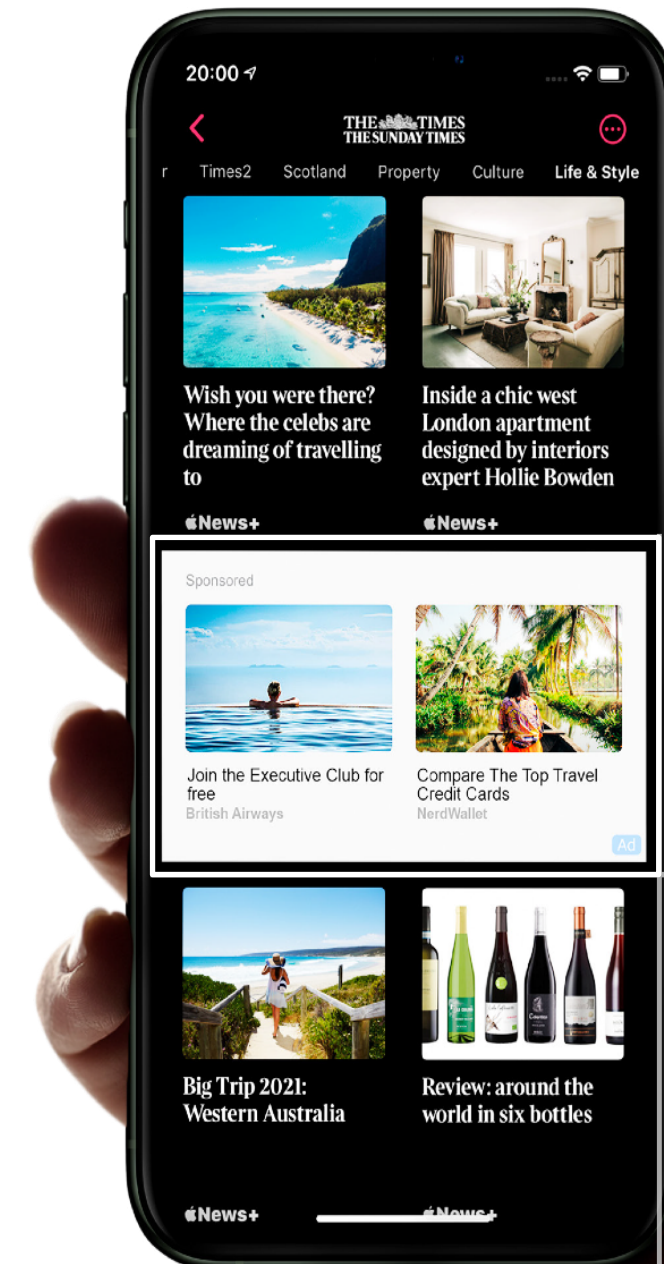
20:00

THE TIMES
THE SUNDAY TIMES

r Times2 Scotland Property Culture Life & Style

Wish you were there? Where the celebs are dreaming of travelling to

News+

Inside a chic west London apartment designed by interiors expert Hollie Bowden

News+

Sponsored

Join the Executive Club for free
British Airways

Compare The Top Travel Credit Cards
NerdWallet

Ad

Big Trip 2021: Western Australia

News+

Review: around the world in six bottles

News+